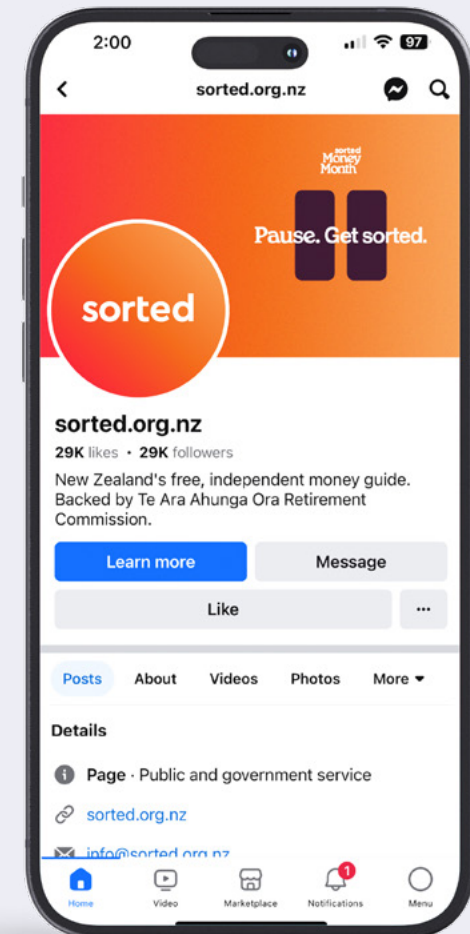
2:00

97

sorted.org.nz

sorted Money Month

Pause. Get sorted.

sorted

sorted.org.nz

29K likes • 29K followers

New Zealand's free, independent money guide. Backed by Te Ara Ahunga Ora Retirement Commission.

Learn more

Message

Like

···

Posts

About

Videos

Photos

More

Details

Page · Public and government service

sorted.org.nz

info@sorted.org.nz

Home

Video

Marketplace

1

Notifications

Menu